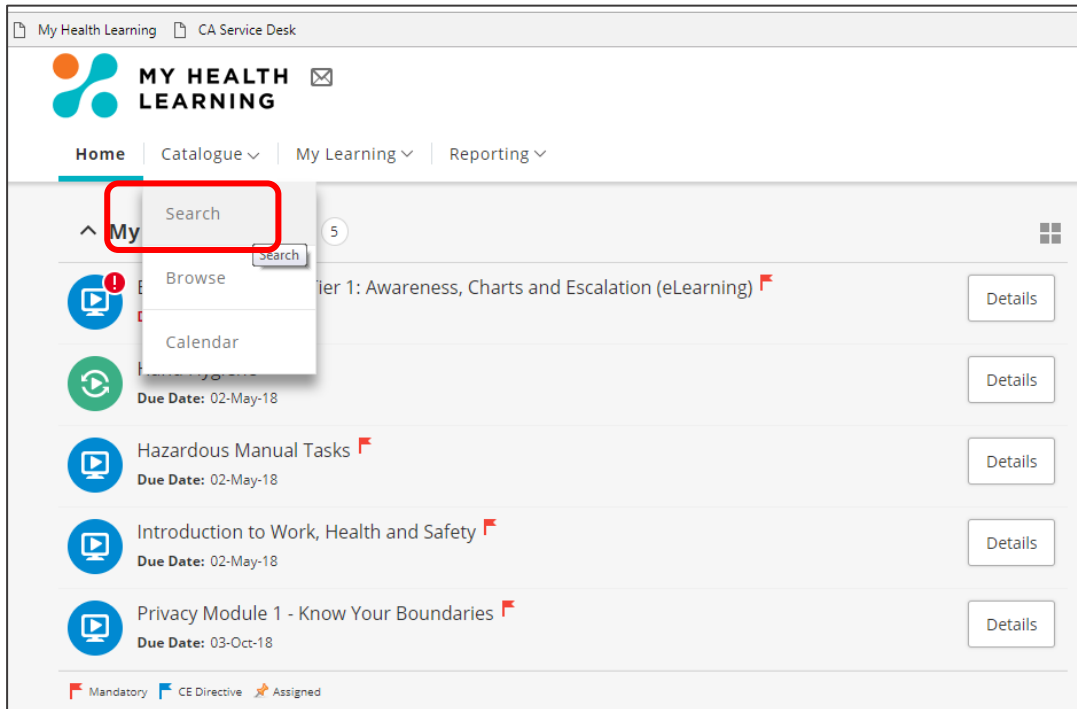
My Health Learning CA Service Desk

MY HEALTH LEARNING

Home Catalogue My Learning Reporting

Search
Search
Browse
Calendar

My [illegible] 5

B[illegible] Tier 1: Awareness, Charts and Escalation (eLearning)
D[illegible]
Details

Hand Hygiene
Due Date: 02-May-18
Details

Hazardous Manual Tasks
Due Date: 02-May-18
Details

Introduction to Work, Health and Safety
Due Date: 02-May-18
Details

Privacy Module 1 - Know Your Boundaries
Due Date: 03-Oct-18
Details

Mandatory CE Directive Assigned